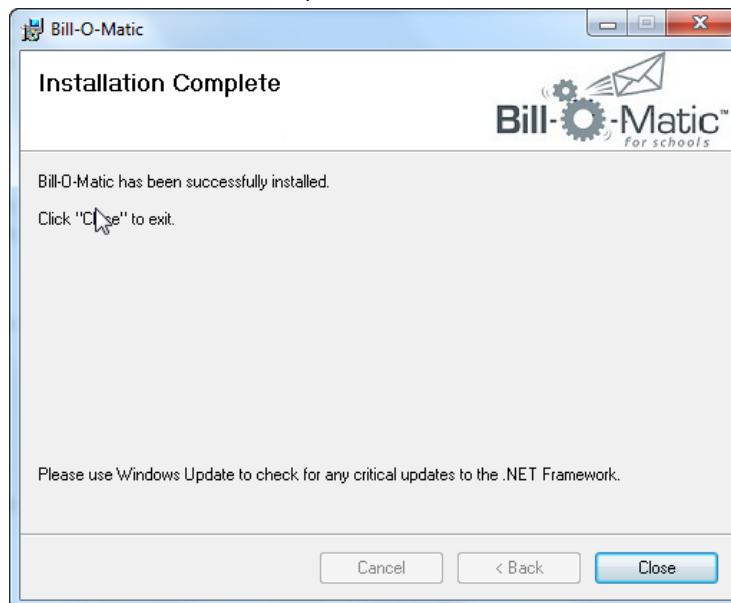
Bill-O-Matic

Installation Complete

Bill-O-Matic™ for schools

Bill-O-Matic has been successfully installed.

Click "Cl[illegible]se" to exit.

Please use Windows Update to check for any critical updates to the .NET Framework.

Cancel
< Back
Close